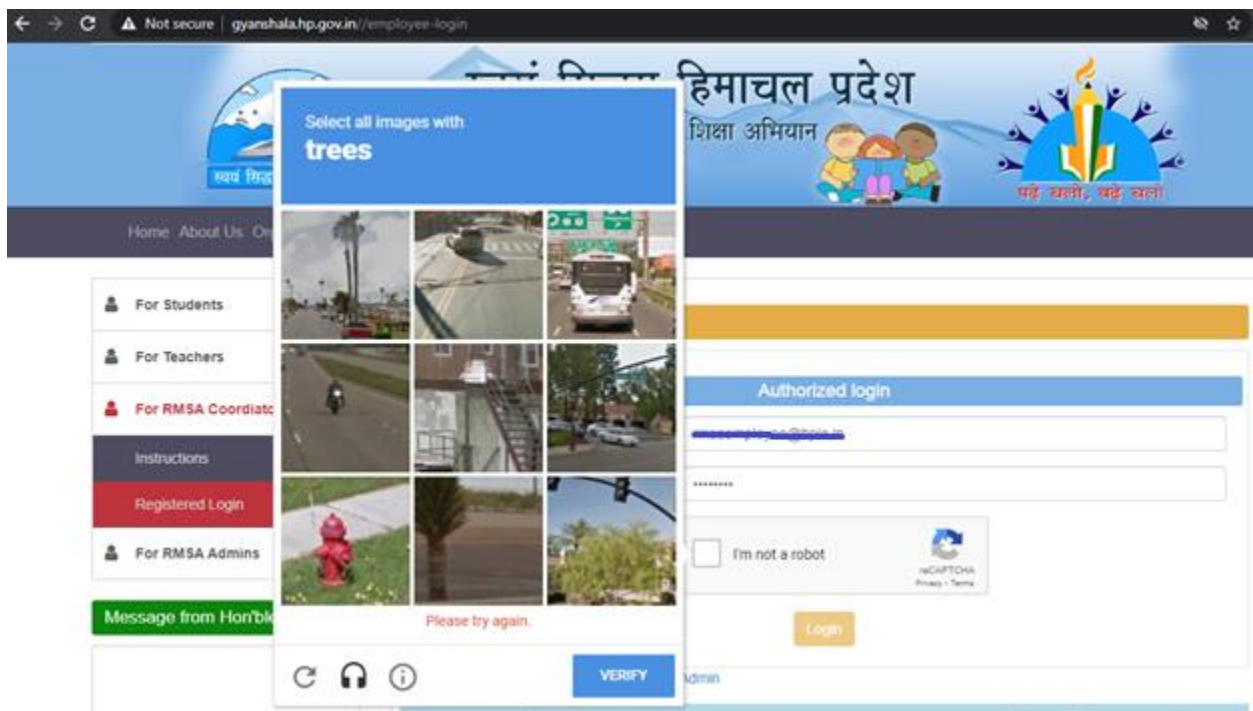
Not secure | gyanshala.hp.gov.in//employee-login

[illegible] हिमाचल प्रदेश

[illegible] शिक्षा अभियान

स्वयं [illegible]

पढ़े चलो, बढ़े चलो

Home About Us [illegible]

For Students

For Teachers

For RMSA Coordinat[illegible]

Instructions

Registered Login

For RMSA Admins

Message from Hon'bl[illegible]

Select all images with
trees

Please try again.

VERIFY

Authorized login

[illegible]

........

I'm not a robot

reCAPTCHA
Privacy - Terms

Login

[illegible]dmin